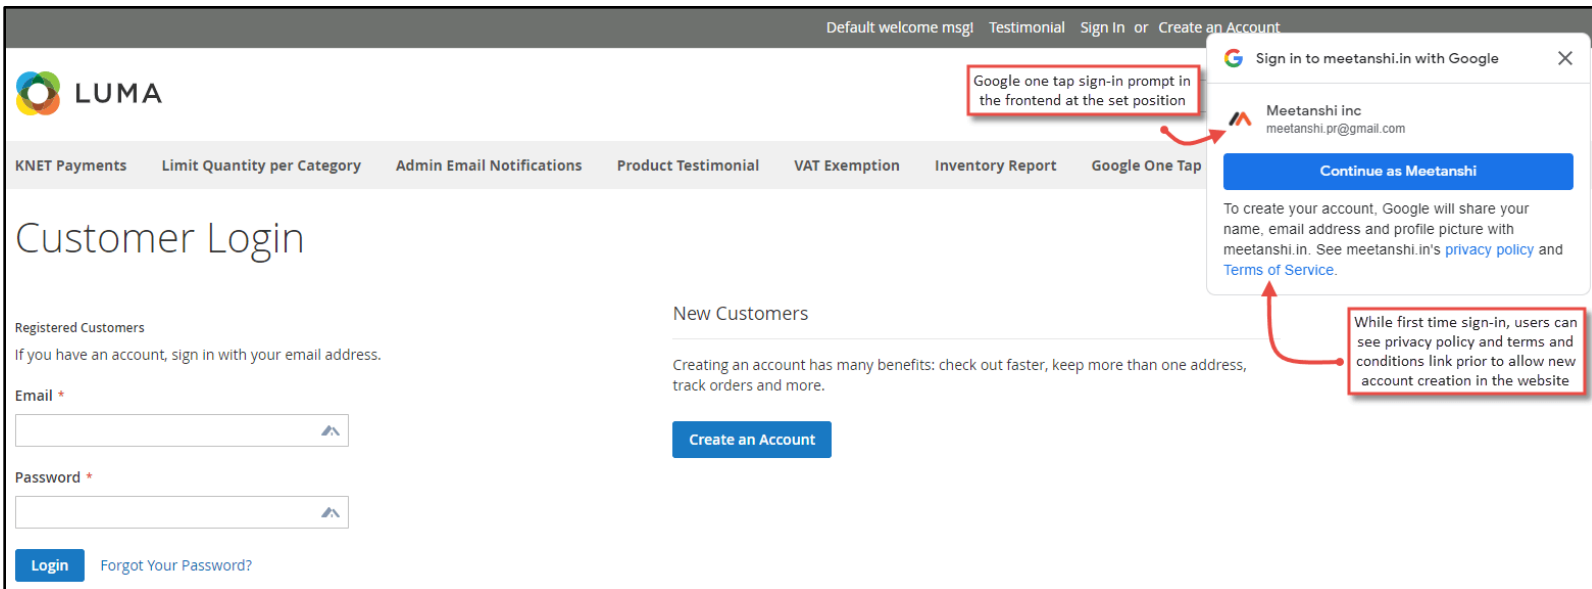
Default welcome msg! Testimonial Sign In or Create an Account

LUMA

Google one tap sign-in prompt in the frontend at the set position

Sign in to meetanshi.in with Google

Meetanshi inc
meetanshi.pr@gmail.com

Continue as Meetanshi

To create your account, Google will share your name, email address and profile picture with meetanshi.in. See meetanshi.in's privacy policy and Terms of Service.

KNET Payments Limit Quantity per Category Admin Email Notifications Product Testimonial VAT Exemption Inventory Report Google One Tap

Customer Login

Registered Customers
If you have an account, sign in with your email address.

Email *

Password *

Login Forgot Your Password?

New Customers

Creating an account has many benefits: check out faster, keep more than one address, track orders and more.

Create an Account

While first time sign-in, users can see privacy policy and terms and conditions link prior to allow new account creation in the website